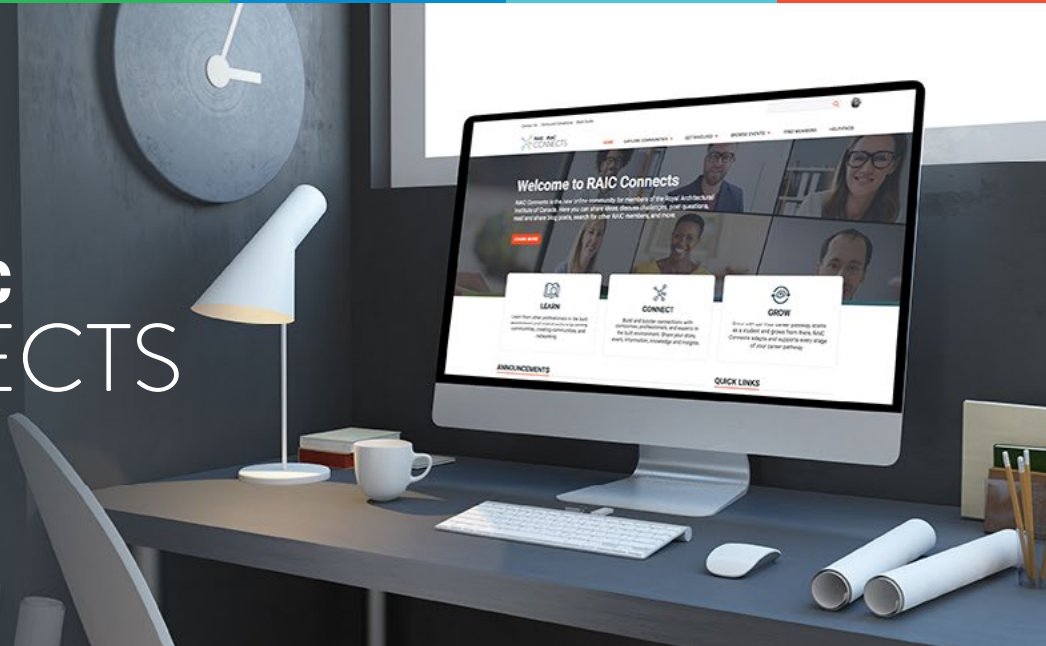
c
ECTS

RAIC | IRAC CONNECTS

HOME EXPLORE COMMUNITIES GET INVOLVED BROWSE EVENTS FIND MEMBERS HELP/FAQS

Welcome to RAIC Connects

RAIC Connects is the new online community for members of the Royal Architectural Institute of Canada. Here you can share ideas, discuss challenges, post questions, read and share blog posts, search for other RAIC members, and more.

LEARN MORE

LEARN

Learn from other professionals in the built environment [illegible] communities, creating communities, and networking.

CONNECT

Build and bolster connections with companies, professionals, and experts in the built environment. Share your story, event, information, knowledge and insights.

GROW

Grow with us! Your career pathway starts as a student and grows from there. RAIC Connects adapts and supports every stage of your career pathway.

ANNOUNCEMENTS

QUICK LINKS